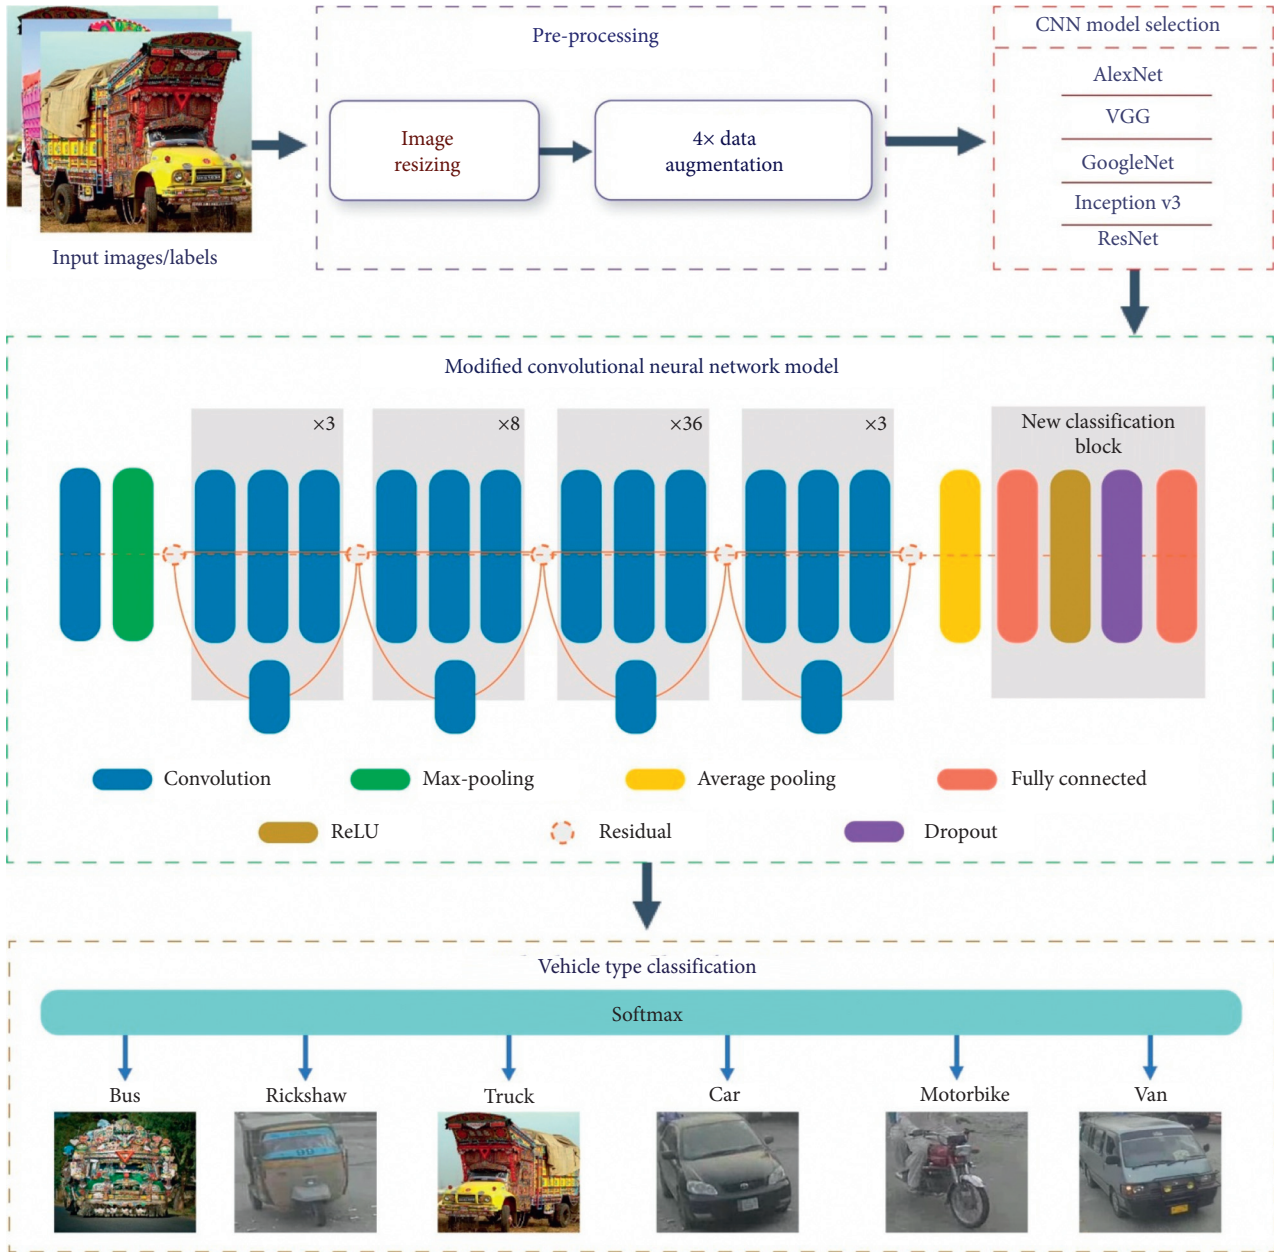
Input images/labels

Pre-processing

Image resizing

4× data augmentation

CNN model selection

AlexNet

VGG

GoogleNet

Inception v3

ResNet

Modified convolutional neural network model

×3

×8

×36

×3

New classification block

Convolution

Max-pooling

Average pooling

Fully connected

ReLU

Residual

Dropout

Vehicle type classification

Softmax

Bus

Rickshaw

Truck

Car

Motorbike

Van